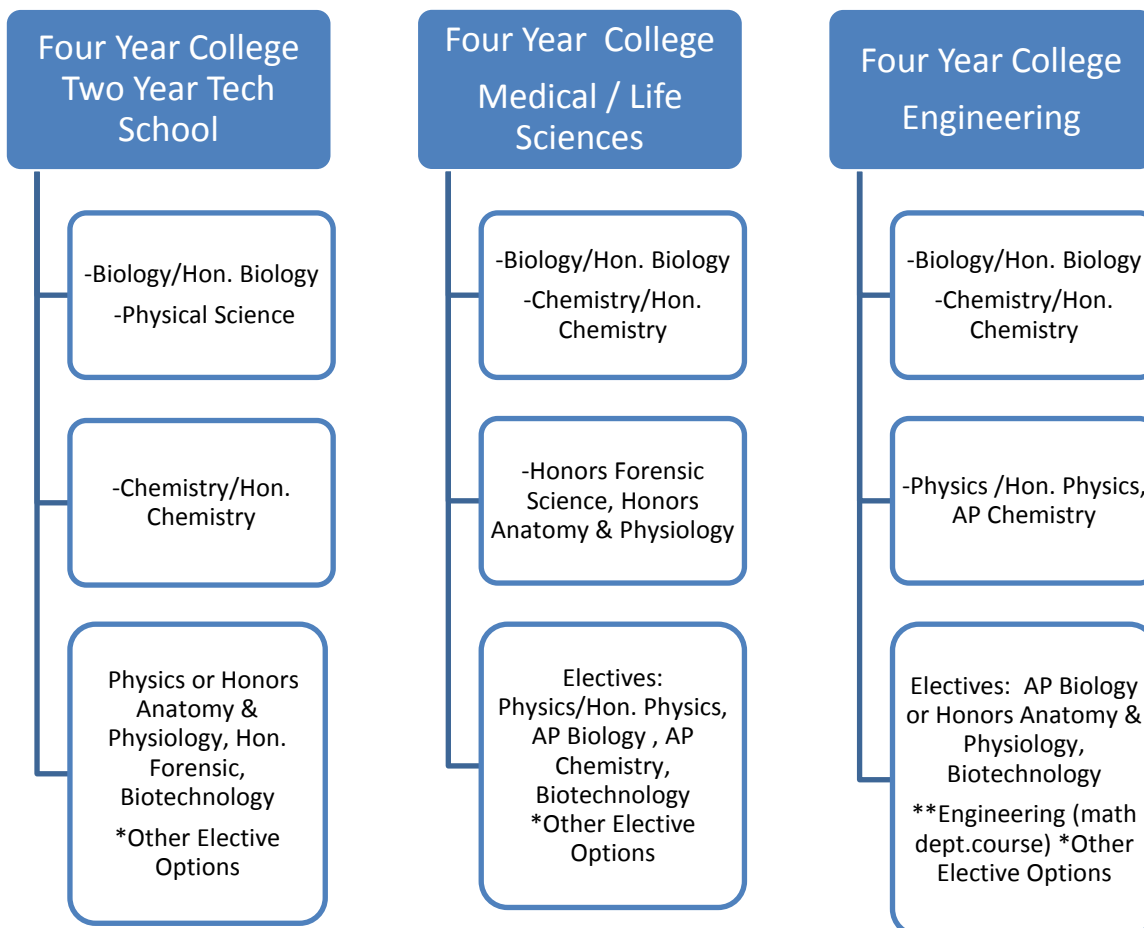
Four Year College Two Year Tech School

-Biology/Hon. Biology
-Physical Science

-Chemistry/Hon. Chemistry

Physics or Honors Anatomy & Physiology, Hon. Forensic, Biotechnology
*Other Elective Options

Four Year College Medical / Life Sciences

-Biology/Hon. Biology
-Chemistry/Hon. Chemistry

-Honors Forensic Science, Honors Anatomy & Physiology

Electives: Physics/Hon. Physics, AP Biology , AP Chemistry, Biotechnology
*Other Elective Options

Four Year College Engineering

-Biology/Hon. Biology
-Chemistry/Hon. Chemistry

-Physics /Hon. Physics, AP Chemistry

Electives: AP Biology or Honors Anatomy & Physiology, Biotechnology
**Engineering (math dept.course) *Other Elective Options